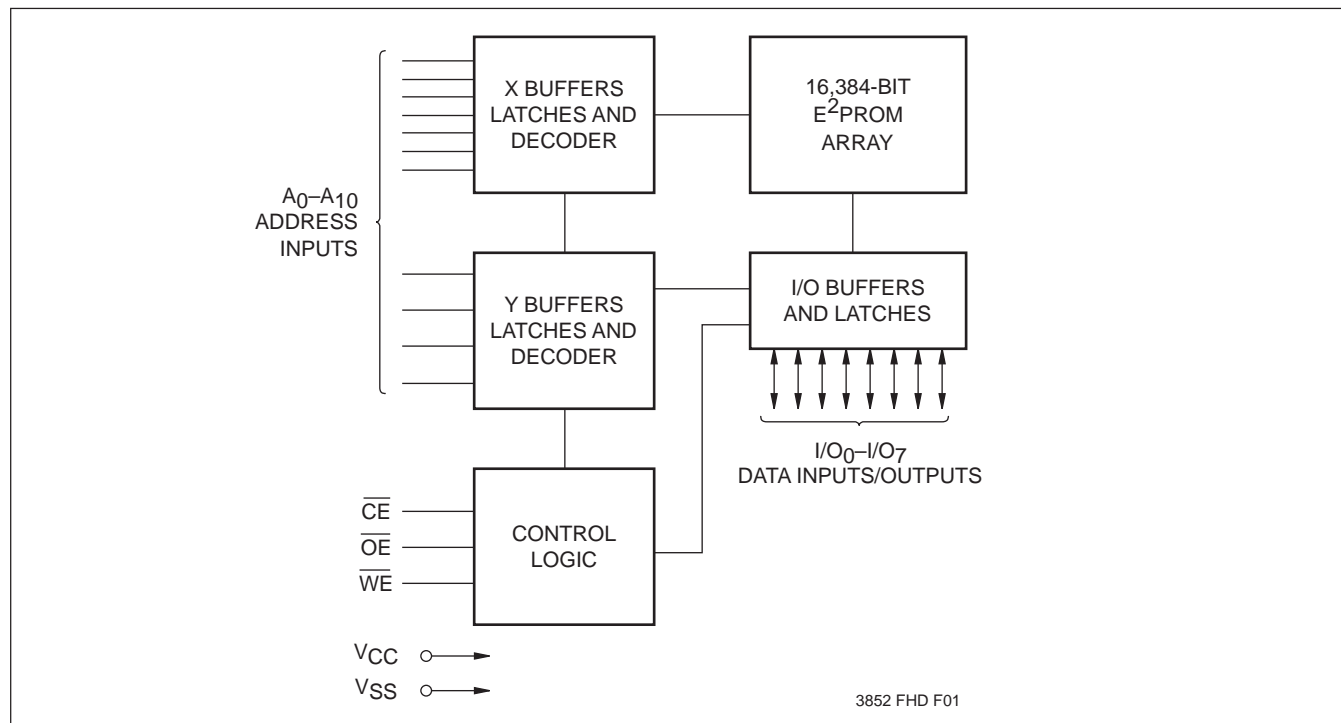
X BUFFERS LATCHES AND DECODER

16,384-BIT $E^2$PROM ARRAY

$A_0$–$A_{10}$ ADDRESS INPUTS

Y BUFFERS LATCHES AND DECODER

I/O BUFFERS AND LATCHES

$I/O_0$–$I/O_7$ DATA INPUTS/OUTPUTS

$\overline{CE}$

$\overline{OE}$

$\overline{WE}$

CONTROL LOGIC

$V_{CC}$

$V_{SS}$

3852 FHD F01